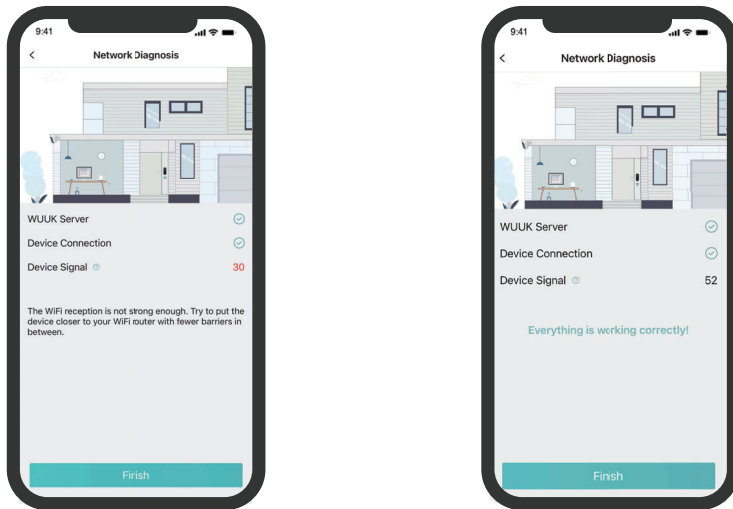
9:41

<

Network Diagnosis

WUUK Server

Device Connection

Device Signal

30

The WiFi reception is not strong enough. Try to put the device closer to your WiFi router with fewer barriers in between.

Finish

9:41

<

Network Diagnosis

WUUK Server

Device Connection

Device Signal

52

Everything is working correctly!

Finish